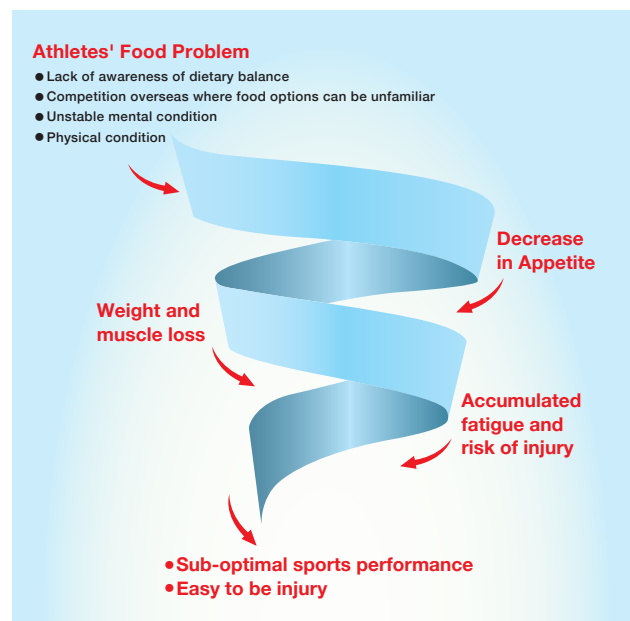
Athletes' Food Problem

● Lack of awareness of dietary balance
● Competition overseas where food options can be unfamiliar
● Unstable mental condition
● Physical condition

Decrease in Appetite

Weight and muscle loss

Accumulated fatigue and risk of injury

• Sub-optimal sports performance
• Easy to be injury